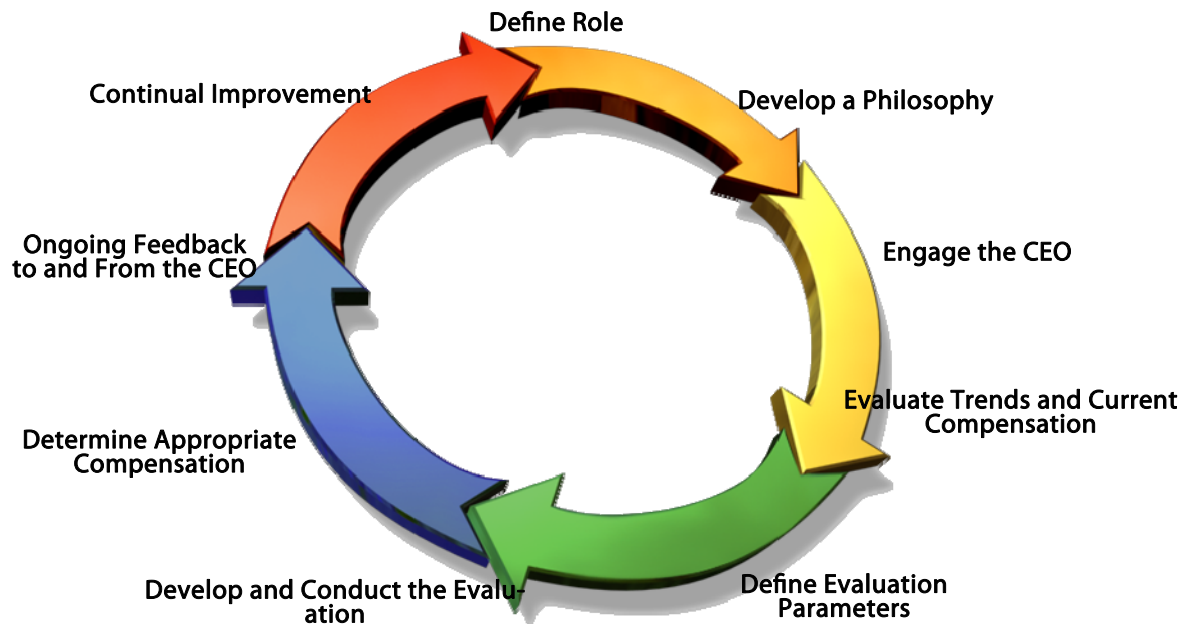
Define Role

Develop a Philosophy

Engage the CEO

Evaluate Trends and Current Compensation

Define Evaluation Parameters

Develop and Conduct the Evaluation

Determine Appropriate Compensation

Ongoing Feedback to and From the CEO

Continual Improvement